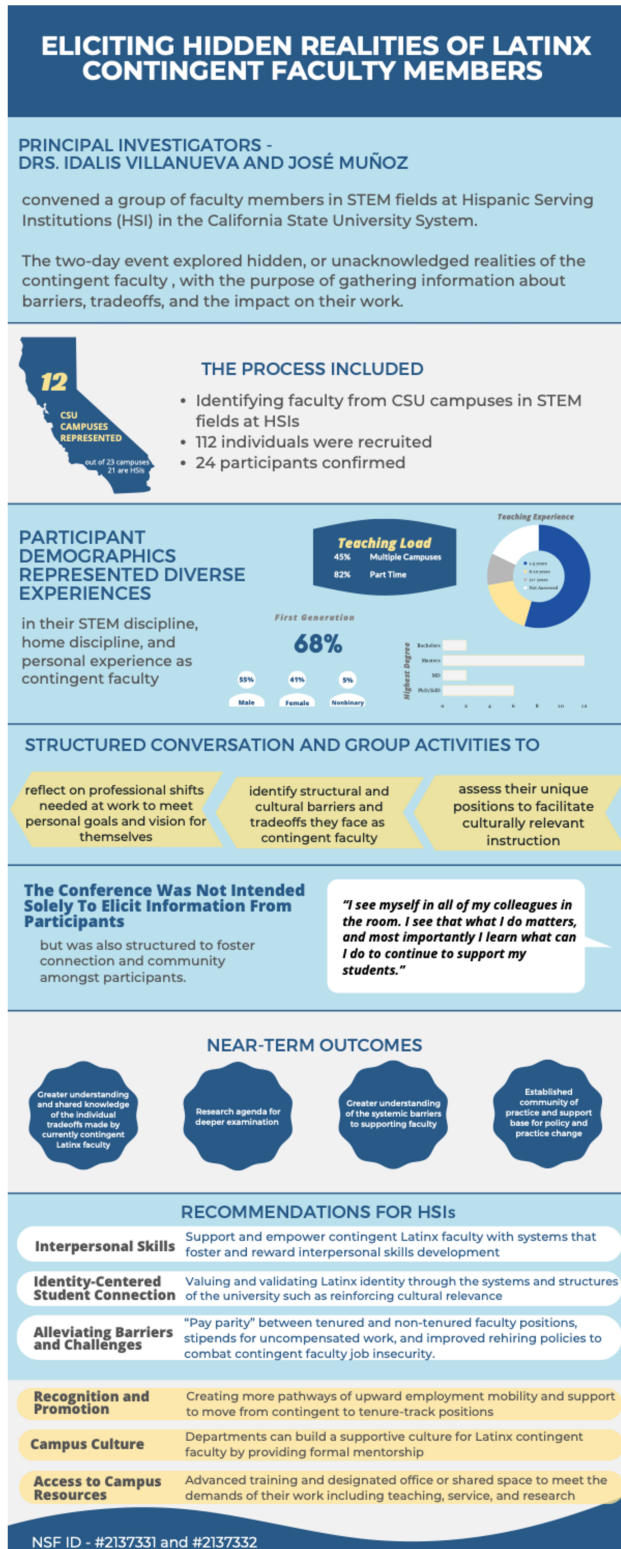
ELICITING HIDDEN REALITIES OF LATINX CONTINGENT FACULTY MEMBERS

PRINCIPAL INVESTIGATORS - DRS. IDALIS VILLANUEVA AND JOSÉ MUÑOZ

convened a group of faculty members in STEM fields at Hispanic Serving Institutions (HSI) in the California State University System.

The two-day event explored hidden, or unacknowledged realities of the contingent faculty , with the purpose of gathering information about barriers, tradeoffs, and the impact on their work.

12 CSU CAMPUSES REPRESENTED

out of 23 campuses 21 are HSIs

THE PROCESS INCLUDED

• Identifying faculty from CSU campuses in STEM fields at HSIs
• 112 individuals were recruited
• 24 participants confirmed

PARTICIPANT DEMOGRAPHICS REPRESENTED DIVERSE EXPERIENCES

in their STEM discipline, home discipline, and personal experience as contingent faculty

Teaching Load
45% Multiple Campuses
82% Part Time

Teaching Experience
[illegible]
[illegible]
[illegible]
Not Answered

First Generation
68%

55% Male
41% Female
5% Nonbinary

Highest Degree
Bachelors
Masters
MD
PhD/EdD
0 2 4 6 8 10 12

STRUCTURED CONVERSATION AND GROUP ACTIVITIES TO

reflect on professional shifts needed at work to meet personal goals and vision for themselves

identify structural and cultural barriers and tradeoffs they face as contingent faculty

assess their unique positions to facilitate culturally relevant instruction

The Conference Was Not Intended Solely To Elicit Information From Participants

but was also structured to foster connection and community amongst participants.

"I see myself in all of my colleagues in the room. I see that what I do matters, and most importantly I learn what can I do to continue to support my students."

NEAR-TERM OUTCOMES

Greater understanding and shared knowledge of the individual tradeoffs made by currently contingent Latinx faculty

Research agenda for deeper examination

Greater understanding of the systemic barriers to supporting faculty

Established community of practice and support base for policy and practice change

RECOMMENDATIONS FOR HSIs

| Interpersonal Skills | Support and empower contingent Latinx faculty with systems that foster and reward interpersonal skills development |
|---|---|
| Identity-Centered Student Connection | Valuing and validating Latinx identity through the systems and structures of the university such as reinforcing cultural relevance |
| Alleviating Barriers and Challenges | "Pay parity" between tenured and non-tenured faculty positions, stipends for uncompensated work, and improved rehiring policies to combat contingent faculty job insecurity. |
| Recognition and Promotion | Creating more pathways of upward employment mobility and support to move from contingent to tenure-track positions |
| Campus Culture | Departments can build a supportive culture for Latinx contingent faculty by providing formal mentorship |
| Access to Campus Resources | Advanced training and designated office or shared space to meet the demands of their work including teaching, service, and research |

NSF ID - #2137331 and #2137332